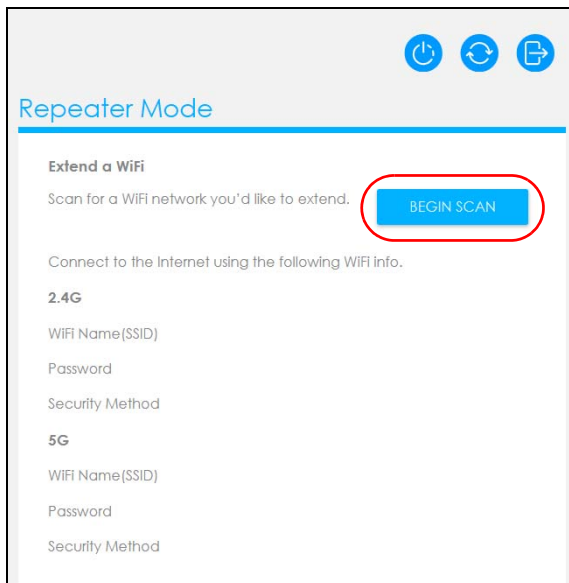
Repeater Mode

Extend a WiFi

Scan for a WiFi network you'd like to extend.

BEGIN SCAN

Connect to the Internet using the following WiFi info.

2.4G

WiFi Name(SSID)

Password

Security Method

5G

WiFi Name(SSID)

Password

Security Method